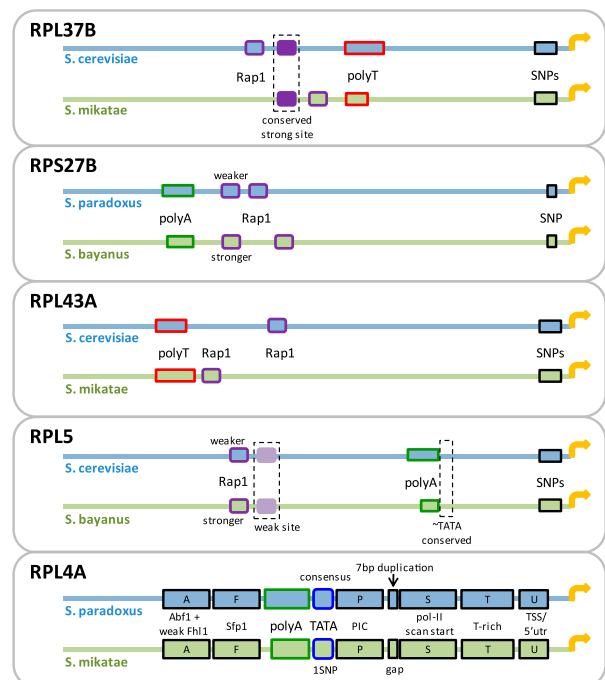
RPL37B

S. cerevisiae

Rap1

polyT

SNPs

S. mikatae

conserved strong site

RPS27B

weaker

S. paradoxus

polyA

Rap1

SNP

S. bayanus

stronger

RPL43A

S. cerevisiae

polyT

Rap1

Rap1

SNPs

S. mikatae

RPL5

weaker

S. cerevisiae

Rap1

polyA

SNPs

S. bayanus

stronger

weak site

~TATA conserved

RPL4A

consensus

7bp duplication

S. paradoxus

A

F

P

S

T

U

Abf1 + weak Fhl1

Sfp1

polyA

TATA

PIC

pol-II scan start

T-rich

TSS/ 5'utr

S. mikatae

A

F

P

S

T

U

1SNP

gap